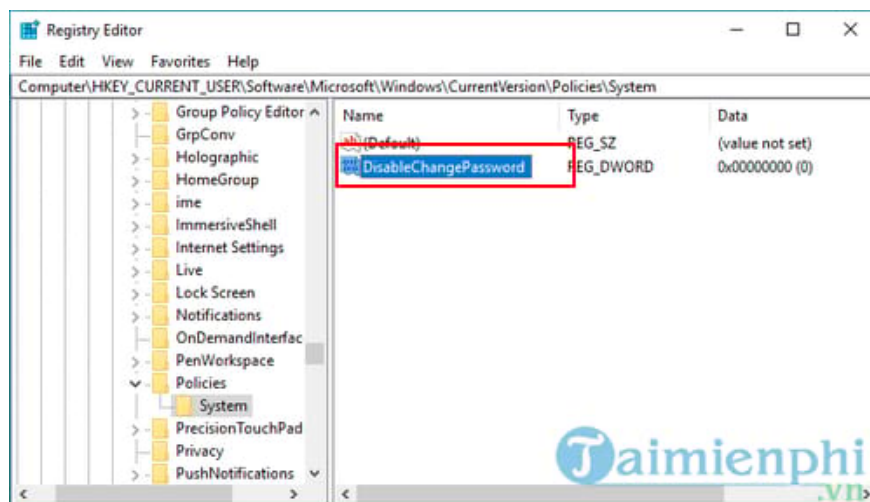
Registry Editor

File Edit View Favorites Help

Computer\HKEY_CURRENT_USER\Software\Microsoft\Windows\CurrentVersion\Policies\System

Group Policy Editor
GrpConv
Holographic
HomeGroup
ime
ImmersiveShell
Internet Settings
Live
Lock Screen
Notifications
OnDemandInterfac
PenWorkspace
Policies
System
PrecisionTouchPad
Privacy
PushNotifications

| Name | Type | Data |
|---|---|---|
| (Default) | REG_SZ | (value not set) |
| DisableChangePassword | REG_DWORD | 0x00000000 (0) |

Taimienphi .vn